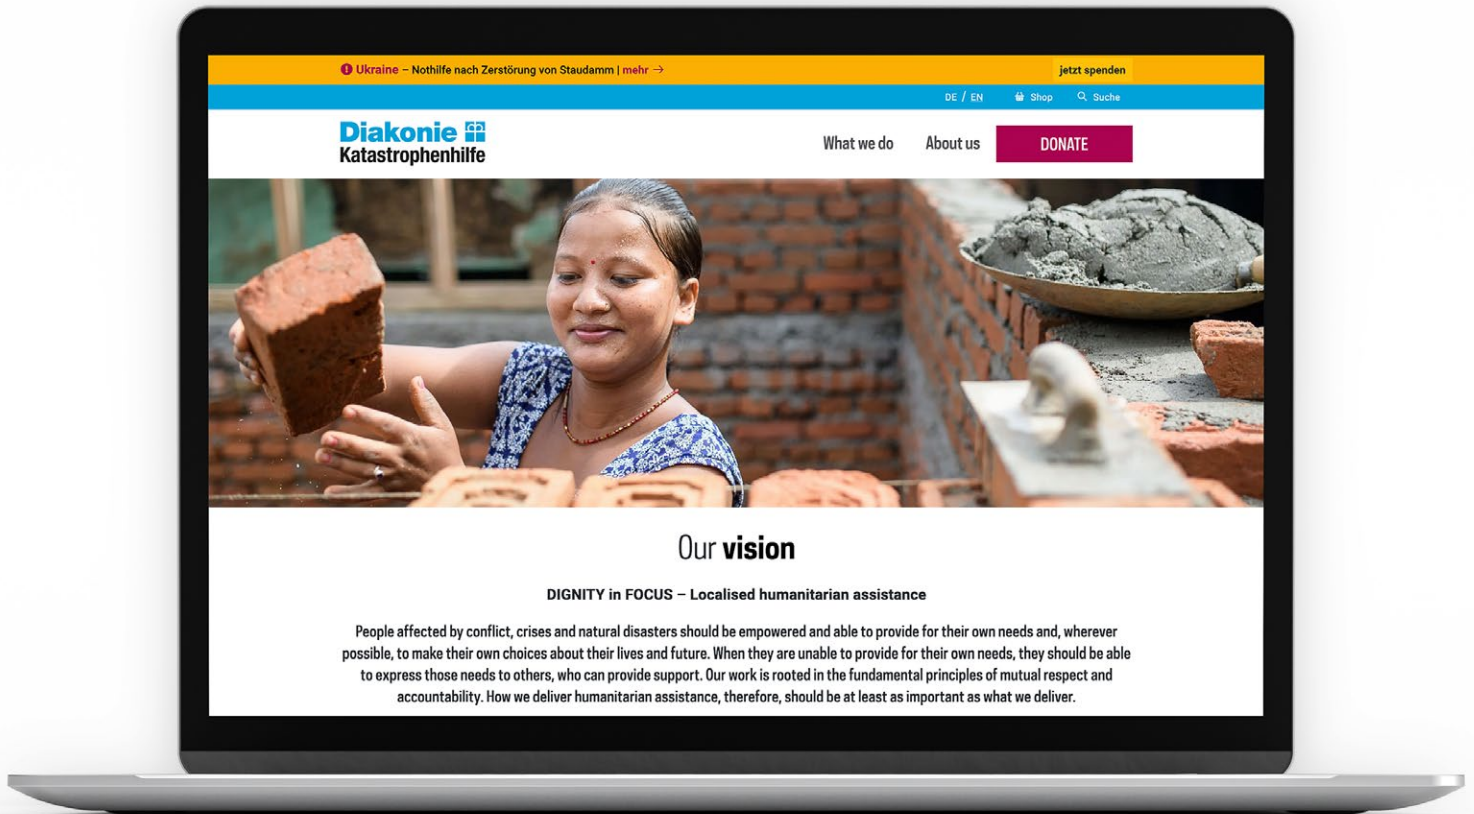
Ukraine – Nothilfe nach Zerstörung von Staudamm | mehr →

jetzt spenden

DE / EN Shop Suche

Diakonie Katastrophenhilfe

What we do About us DONATE

Our **vision**

DIGNITY in FOCUS – Localised humanitarian assistance

People affected by conflict, crises and natural disasters should be empowered and able to provide for their own needs and, wherever possible, to make their own choices about their lives and future. When they are unable to provide for their own needs, they should be able to express those needs to others, who can provide support. Our work is rooted in the fundamental principles of mutual respect and accountability. How we deliver humanitarian assistance, therefore, should be at least as important as what we deliver.